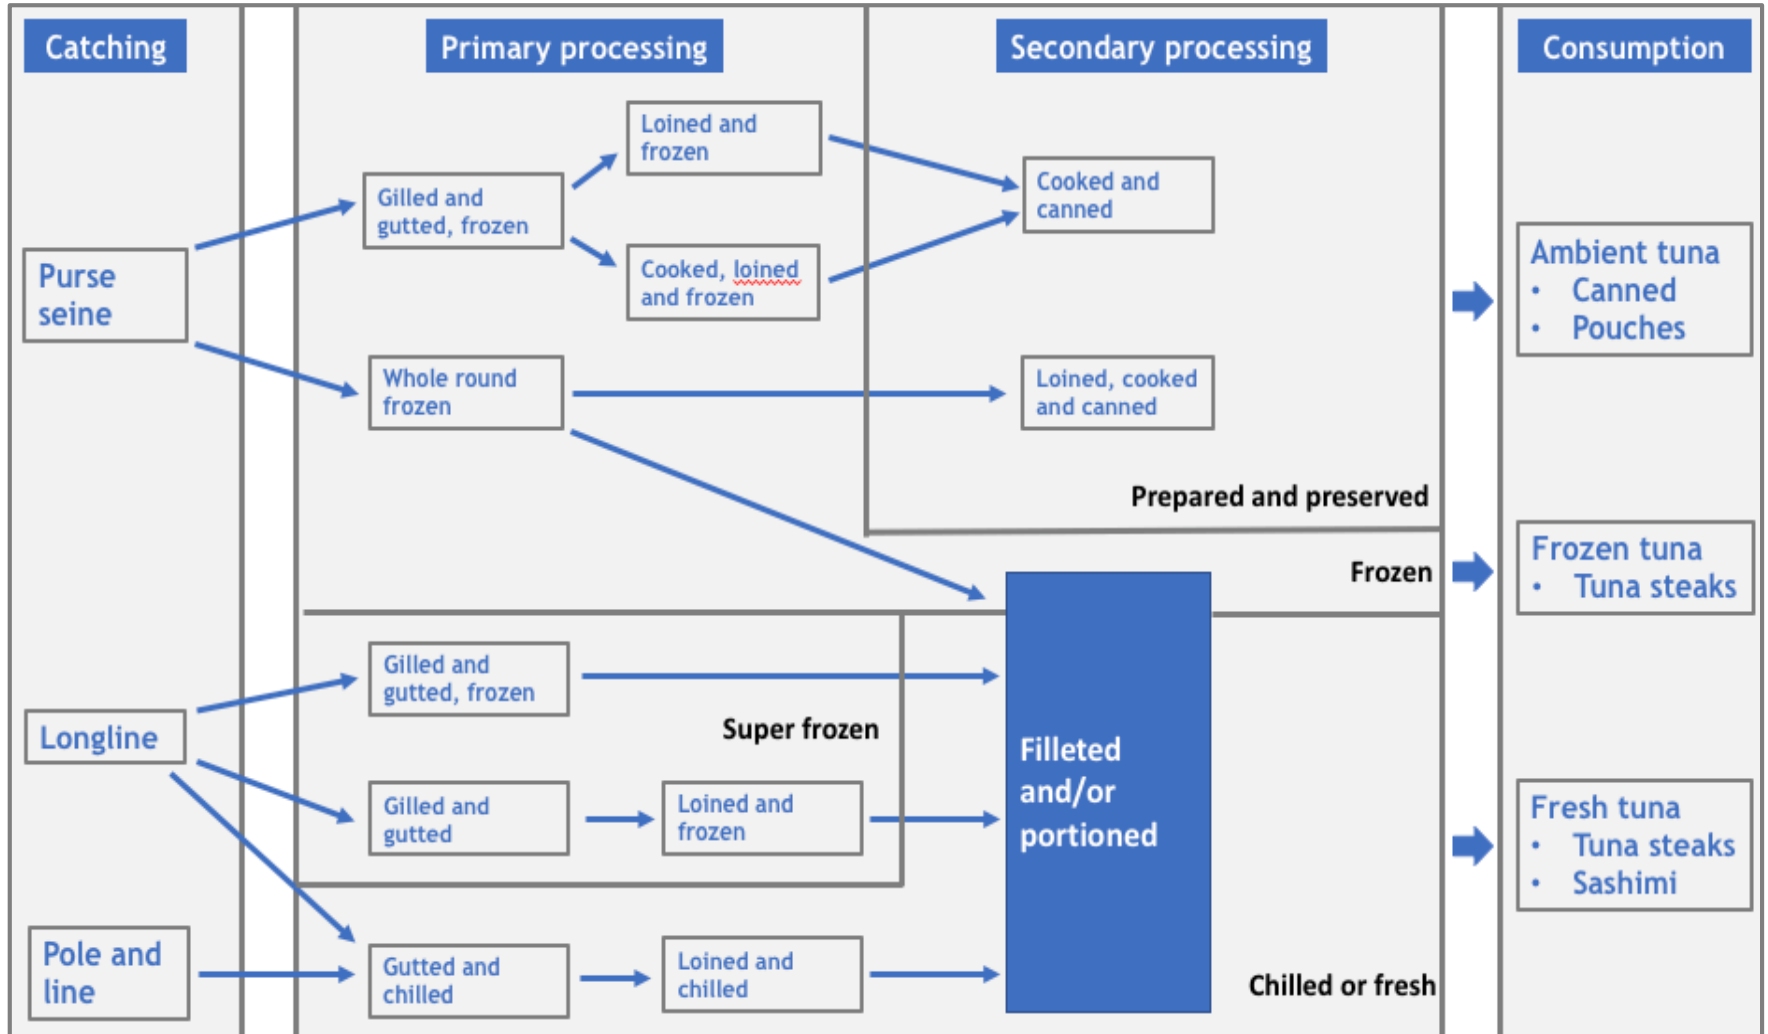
Catching

Primary processing

Secondary processing

Consumption

Purse seine

Gilled and gutted, frozen

Loined and frozen

Cooked, loined and frozen

Cooked and canned

Whole round frozen

Loined, cooked and canned

Prepared and preserved

Ambient tuna
• Canned
• Pouches

Frozen

Frozen tuna
• Tuna steaks

Longline

Gilled and gutted, frozen

Super frozen

Gilled and gutted

Loined and frozen

Filleted and/or portioned

Fresh tuna
• Tuna steaks
• Sashimi

Pole and line

Gutted and chilled

Loined and chilled

Chilled or fresh